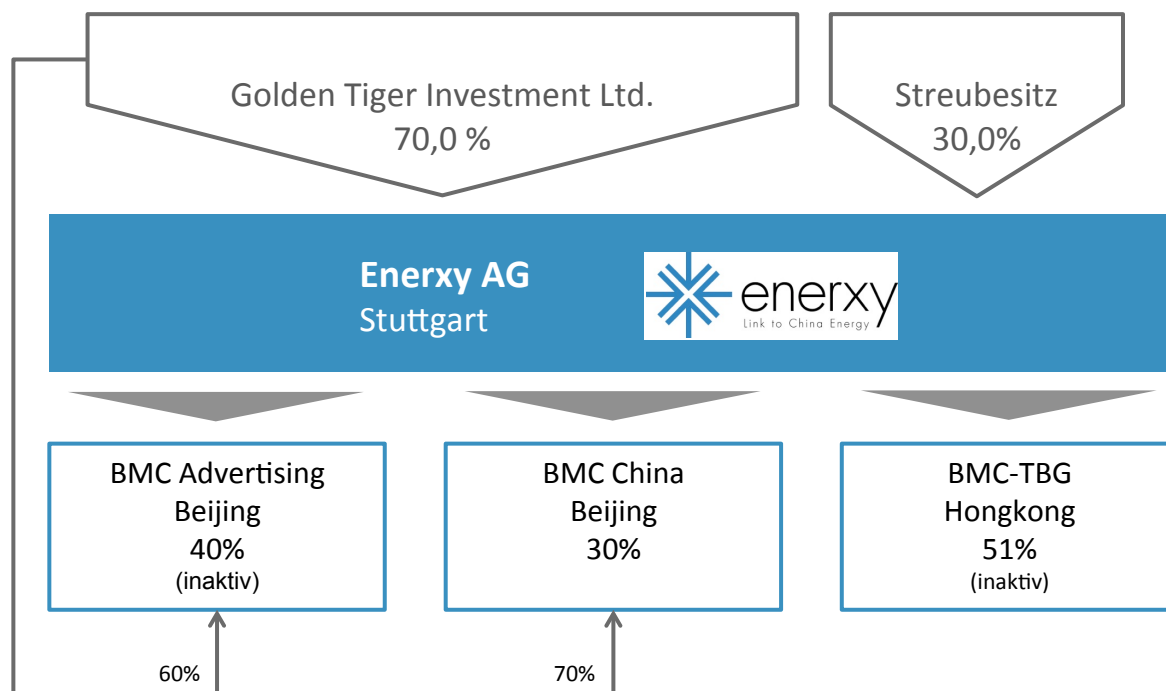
Golden Tiger Investment Ltd.
70,0 %

Streubesitz
30,0%

Enerxy AG
Stuttgart

enerxy
Link to China Energy

BMC Advertising
Beijing
40%
(inaktiv)

BMC China
Beijing
30%

BMC-TBG
Hongkong
51%
(inaktiv)

60%

70%